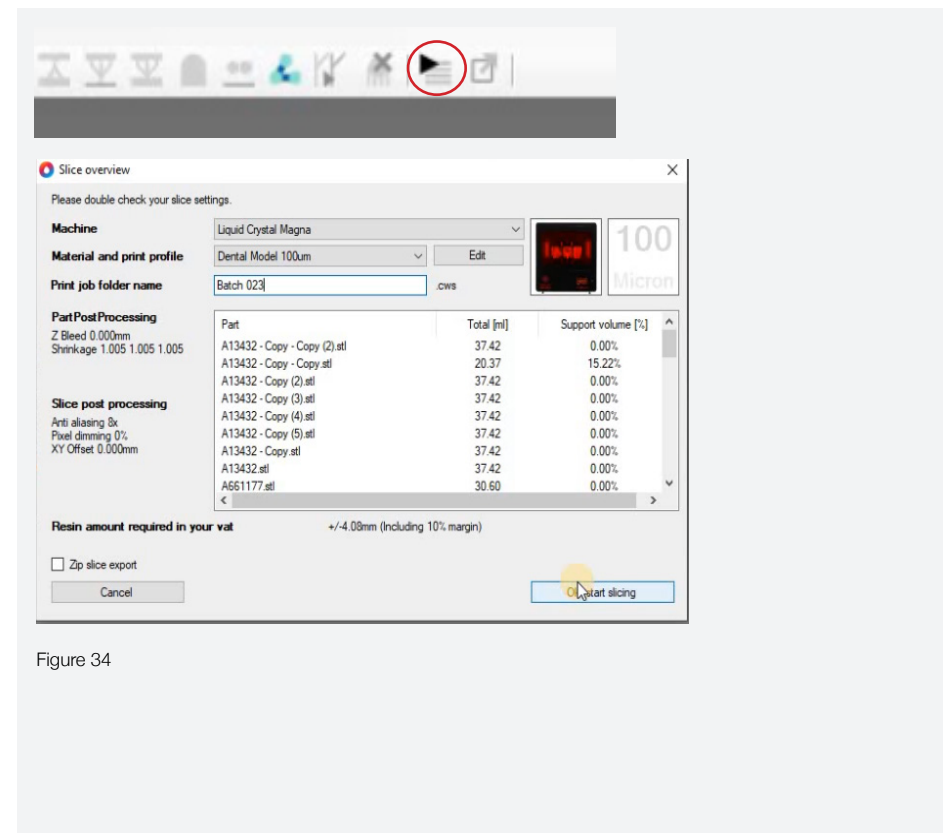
Slice overview

Please double check your slice settings.

Machine Liquid Crystal Magna

Material and print profile Dental Model 100um Edit

100 Micron

Print job folder name Batch 023 .cws

Part Post Processing
Z Bleed 0.000mm
Shrinkage 1.005 1.005 1.005

Slice post processing
Anti aliasing 8x
Pixel dimming 0%
XY Offset 0.000mm

| Part | Total [ml] | Support volume [%] |
|---|---|---|
| A13432 - Copy - Copy (2).stl | 37.42 | 0.00% |
| A13432 - Copy - Copy.stl | 20.37 | 15.22% |
| A13432 - Copy (2).stl | 37.42 | 0.00% |
| A13432 - Copy (3).stl | 37.42 | 0.00% |
| A13432 - Copy (4).stl | 37.42 | 0.00% |
| A13432 - Copy (5).stl | 37.42 | 0.00% |
| A13432 - Copy.stl | 37.42 | 0.00% |
| A13432.stl | 37.42 | 0.00% |
| A661177.stl | 30.60 | 0.00% |

Resin amount required in your vat +/-4.08mm (Including 10% margin)

Zip slice export

Cancel

Ok, start slicing

Figure 34